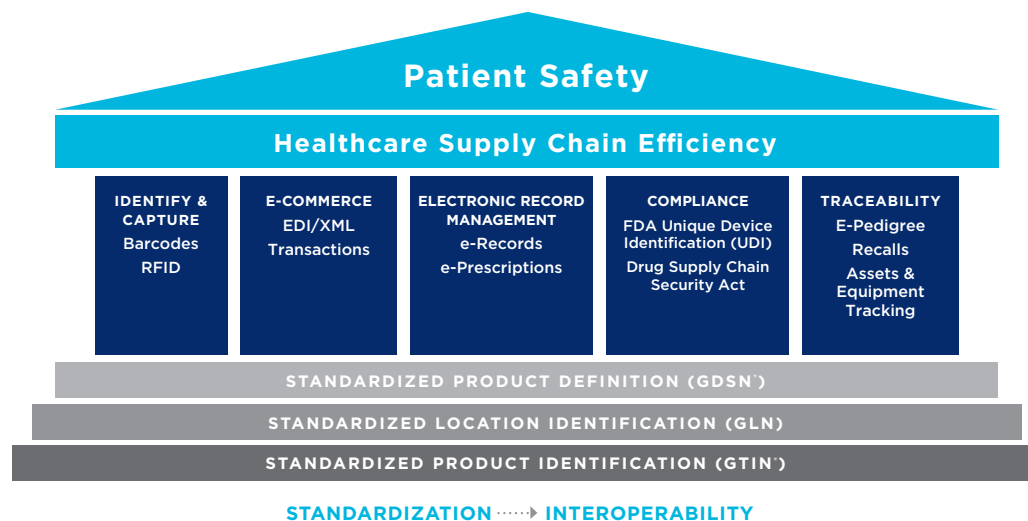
Patient Safety

Healthcare Supply Chain Efficiency

IDENTIFY & CAPTURE
Barcodes
RFID

E-COMMERCE
EDI/XML
Transactions

ELECTRONIC RECORD MANAGEMENT
e-Records
e-Prescriptions

COMPLIANCE
FDA Unique Device Identification (UDI)
Drug Supply Chain Security Act

TRACEABILITY
E-Pedigree
Recalls
Assets & Equipment Tracking

STANDARDIZED PRODUCT DEFINITION (GDSN®)

STANDARDIZED LOCATION IDENTIFICATION (GLN)

STANDARDIZED PRODUCT IDENTIFICATION (GTIN®)

STANDARDIZATION ······▸ INTEROPERABILITY